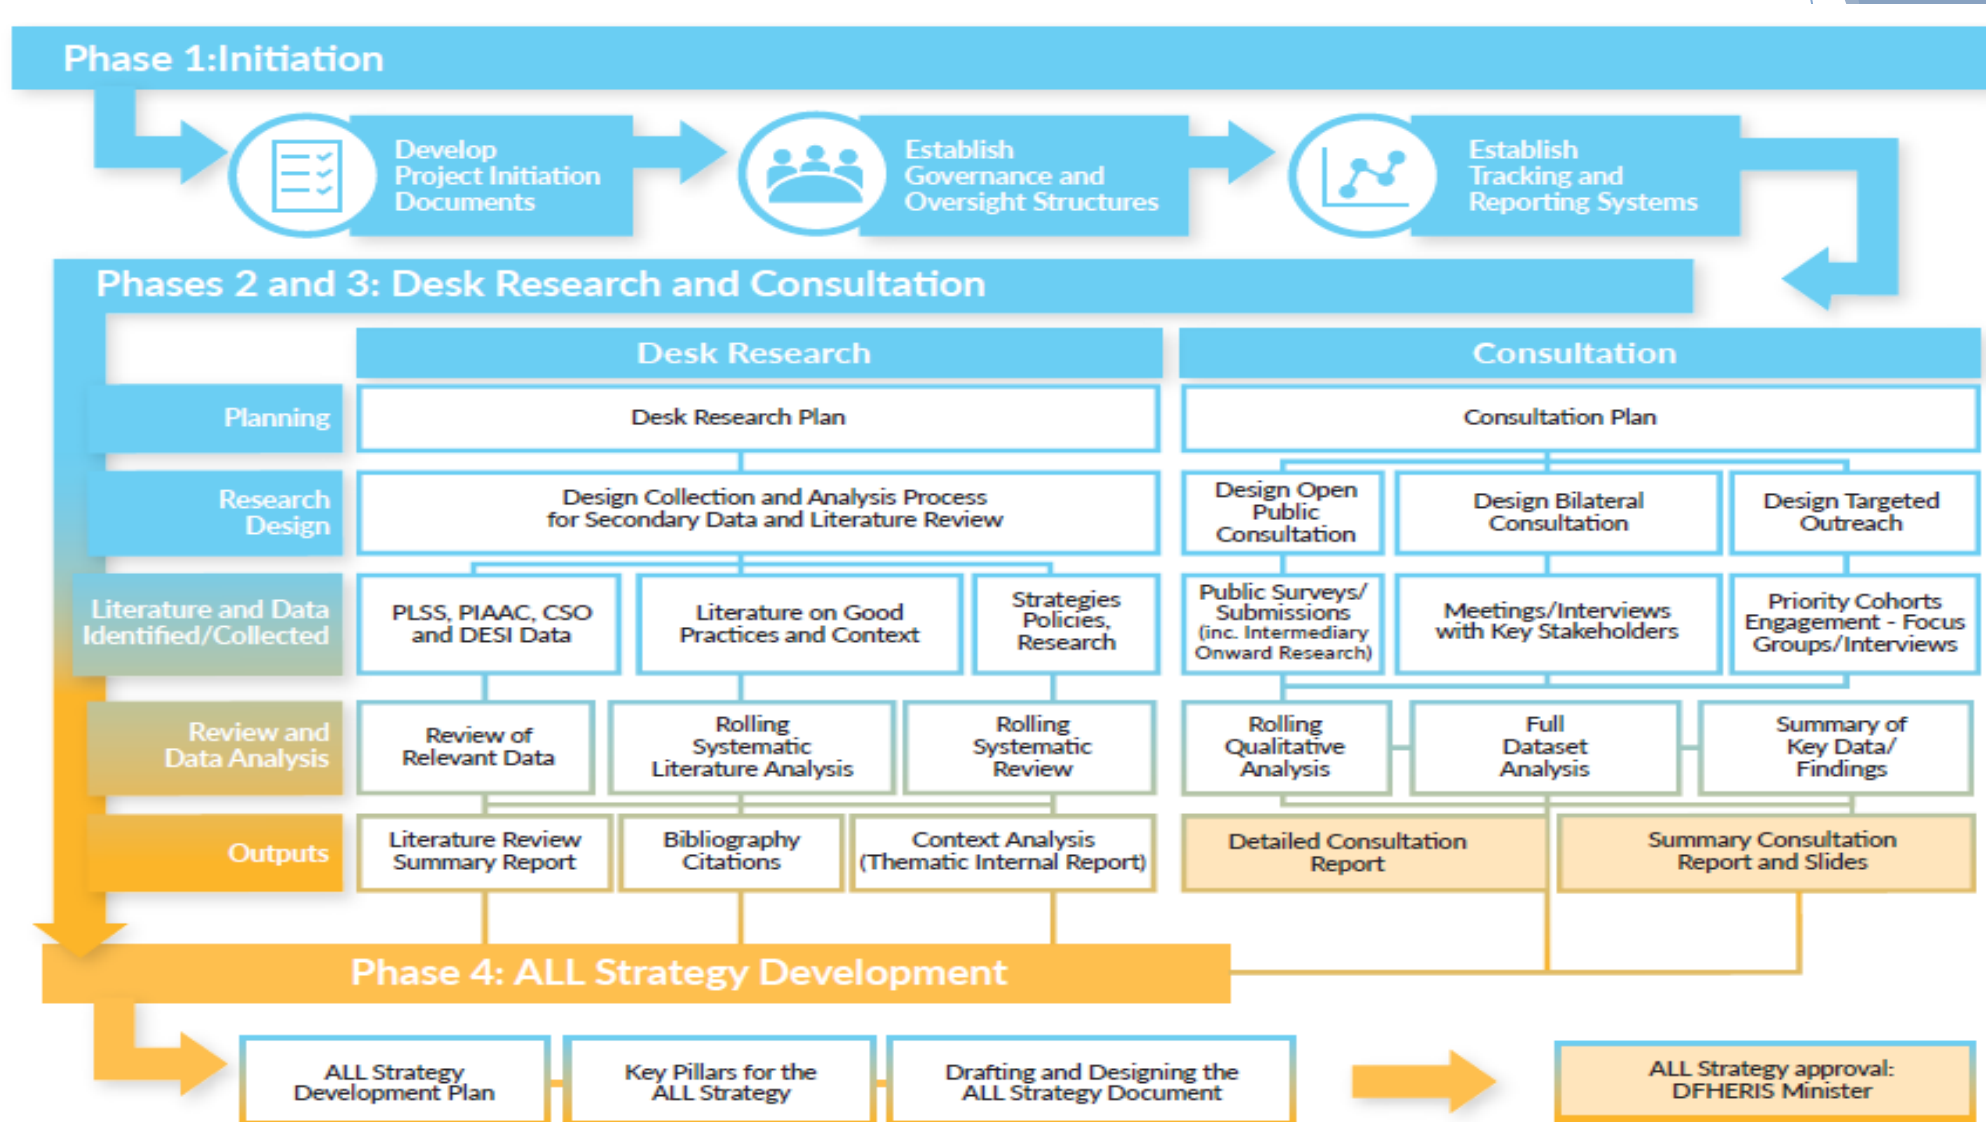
Phase 1:Initiation

Develop Project Initiation Documents

Establish Governance and Oversight Structures

Establish Tracking and Reporting Systems

Phases 2 and 3: Desk Research and Consultation

Desk Research

Consultation

Planning

Desk Research Plan

Consultation Plan

Research Design

Design Collection and Analysis Process for Secondary Data and Literature Review

Design Open Public Consultation

Design Bilateral Consultation

Design Targeted Outreach

Literature and Data Identified/Collected

PLSS, PIAAC, CSO and DESI Data

Literature on Good Practices and Context

Strategies Policies, Research

Public Surveys/ Submissions (inc. Intermediary Onward Research)

Meetings/Interviews with Key Stakeholders

Priority Cohorts Engagement - Focus Groups/Interviews

Review and Data Analysis

Review of Relevant Data

Rolling Systematic Literature Analysis

Rolling Systematic Review

Rolling Qualitative Analysis

Full Dataset Analysis

Summary of Key Data/ Findings

Outputs

Literature Review Summary Report

Bibliography Citations

Context Analysis (Thematic Internal Report)

Detailed Consultation Report

Summary Consultation Report and Slides

Phase 4: ALL Strategy Development

ALL Strategy Development Plan

Key Pillars for the ALL Strategy

Drafting and Designing the ALL Strategy Document

ALL Strategy approval: DFHERIS Minister